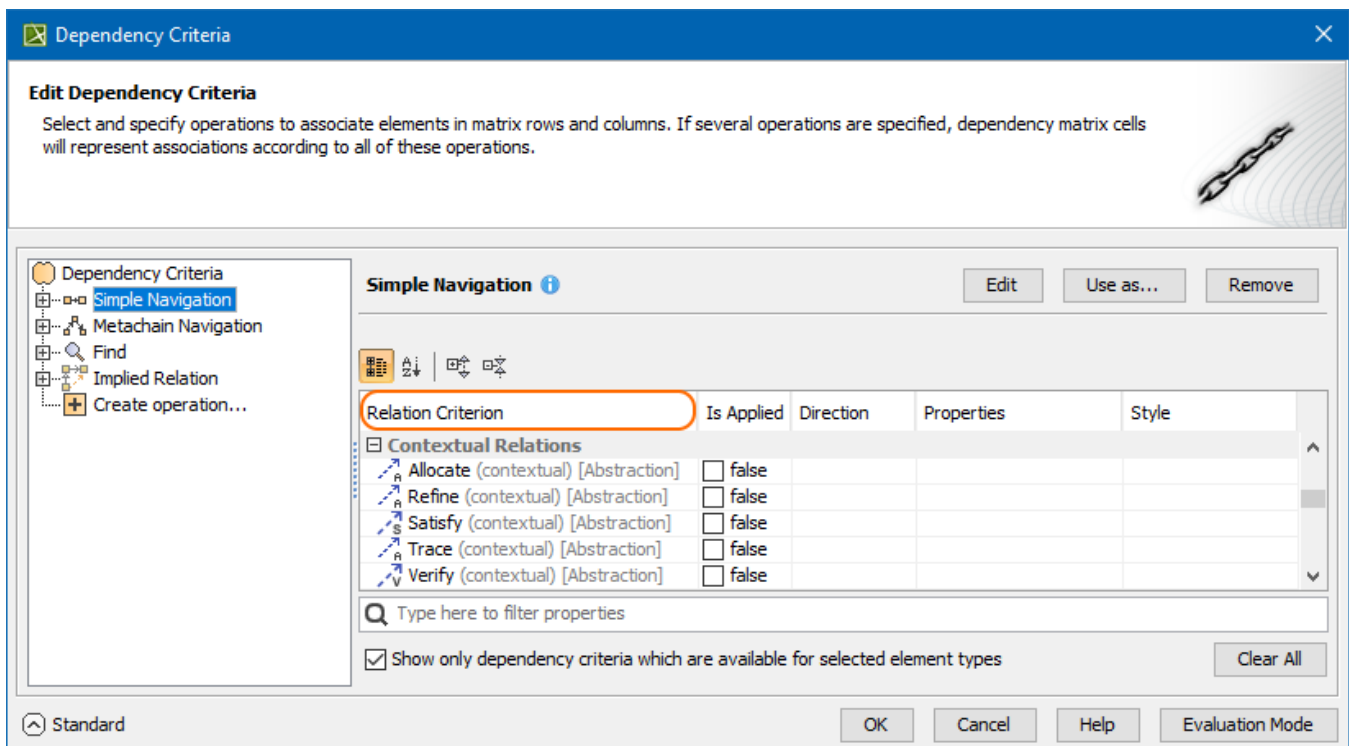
Dependency Criteria

Edit Dependency Criteria

Select and specify operations to associate elements in matrix rows and columns. If several operations are specified, dependency matrix cells will represent associations according to all of these operations.

Dependency Criteria
Simple Navigation
Metachain Navigation
Find
Implied Relation
Create operation...

Simple Navigation

Edit
Use as...
Remove

| Relation Criterion | Is Applied | Direction | Properties | Style |
|---|---|---|---|---|
| Contextual Relations | | | | |
| Allocate (contextual) [Abstraction] | false | | | |
| Refine (contextual) [Abstraction] | false | | | |
| Satisfy (contextual) [Abstraction] | false | | | |
| Trace (contextual) [Abstraction] | false | | | |
| Verify (contextual) [Abstraction] | false | | | |

Type here to filter properties

Show only dependency criteria which are available for selected element types

Clear All

Standard

OK
Cancel
Help
Evaluation Mode